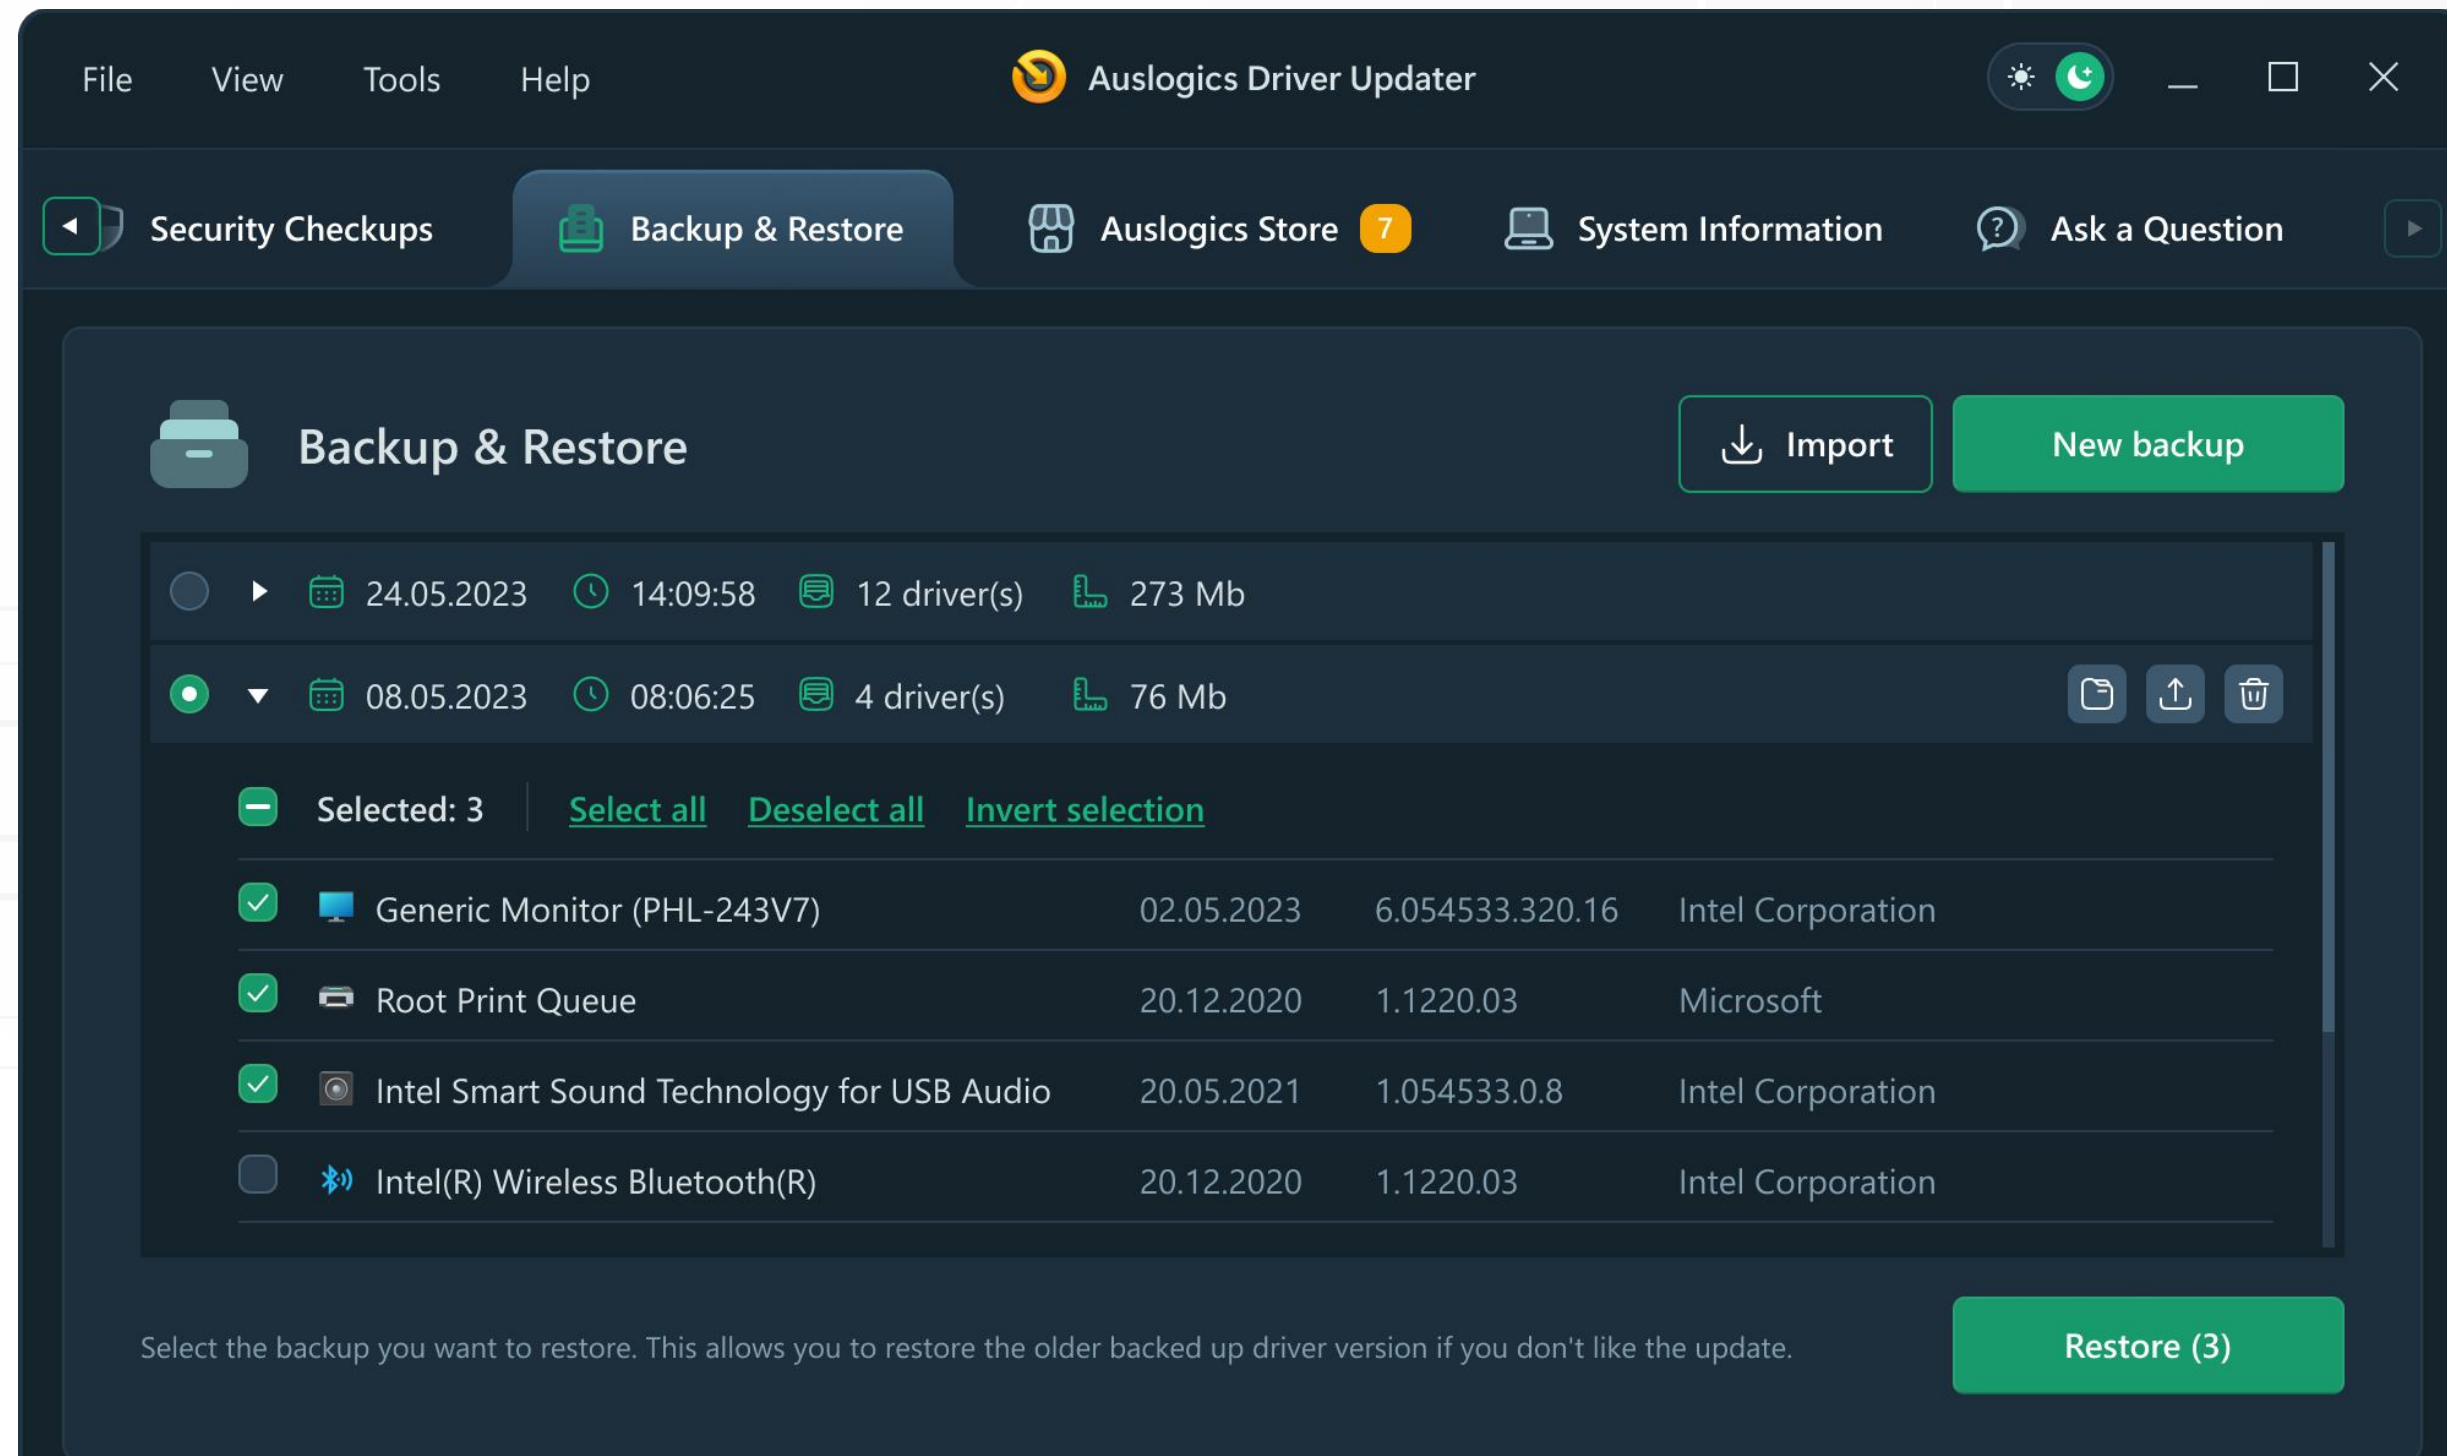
File View Tools Help

Auslogics Driver Updater

Security Checkups

Backup & Restore

Auslogics Store 7

System Information

Ask a Question

Backup & Restore

Import

New backup

24.05.2023 14:09:58 12 driver(s) 273 Mb

08.05.2023 08:06:25 4 driver(s) 76 Mb

Selected: 3 Select all Deselect all Invert selection

| Generic Monitor (PHL-243V7) | 02.05.2023 | 6.054533.320.16 | Intel Corporation |
|---|---|---|---|
| Root Print Queue | 20.12.2020 | 1.1220.03 | Microsoft |
| Intel Smart Sound Technology for USB Audio | 20.05.2021 | 1.054533.0.8 | Intel Corporation |
| Intel(R) Wireless Bluetooth(R) | 20.12.2020 | 1.1220.03 | Intel Corporation |

Select the backup you want to restore. This allows you to restore the older backed up driver version if you don't like the update.

Restore (3)